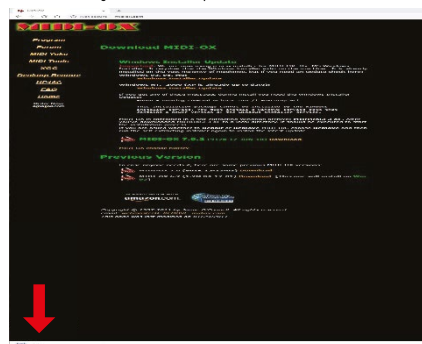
MIDI-OX

Program
Forum
MIDI Yoke
MIDI Tools
MIDI
Desktop Browser
MIDIAC
C&D
Links

Download MIDI-OX

Windows Installer Update

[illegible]

MIDI-OX 7.0.2 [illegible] download

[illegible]

Previous Version

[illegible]

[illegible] download
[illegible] Download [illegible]

amazon.com

Copyright © 1998-2011 by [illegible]